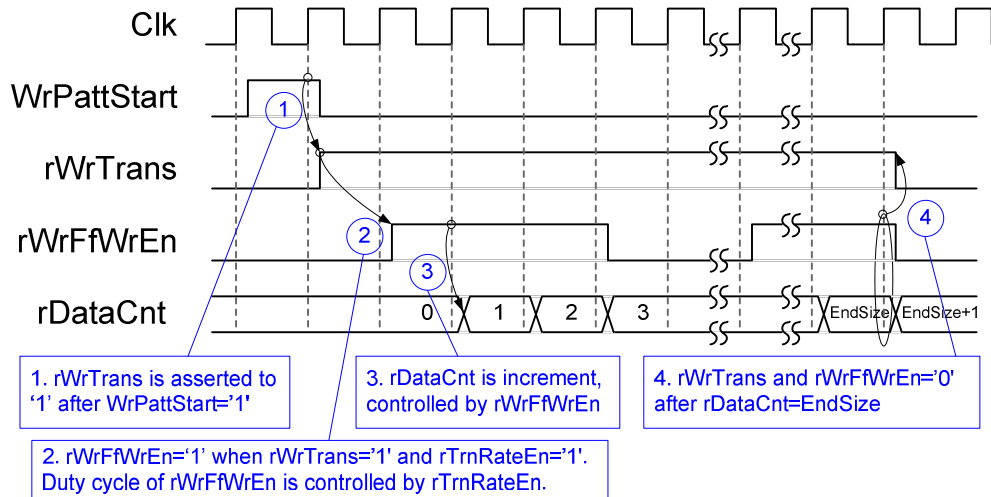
Clk

WrPattStart

rWrTrans

rWrFfWrEn

rDataCnt

1

2

3

4

0

1

2

3

EndSize

EndSize+1

1. rWrTrans is asserted to '1' after WrPattStart='1'

3. rDataCnt is increment, controlled by rWrFfWrEn

4. rWrTrans and rWrFfWrEn='0' after rDataCnt=EndSize

2. rWrFfWrEn='1' when rWrTrans='1' and rTrnRateEn='1'. Duty cycle of rWrFfWrEn is controlled by rTrnRateEn.